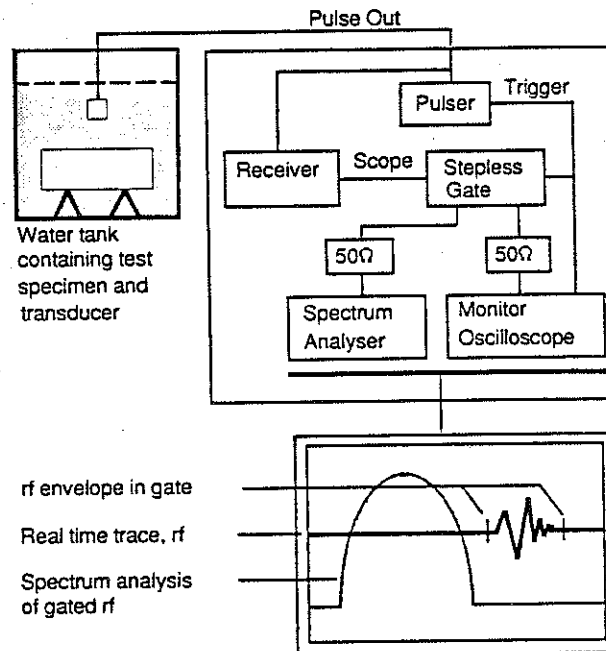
Pulse Out

Trigger

Pulser

Receiver

Scope

Stepless Gate

$50\Omega$

$50\Omega$

Spectrum Analyser

Monitor Oscilloscope

Water tank containing test specimen and transducer

rf envelope in gate

Real time trace, rf

Spectrum analysis of gated rf